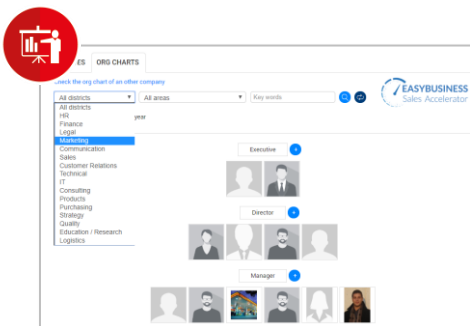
ES ORG CHARTS

Check the org chart of an other company

All districts ▼ All areas ▼ Key words

EASYBUSINESS
Sales Accelerator

All districts
HR
Finance
Legal
Marketing
Communication
Sales
Customer Relations
Technical
IT
Consulting
Products
Purchasing
Strategy
Quality
Education / Research
Logistics

year

Executive +

Director +

Manager +